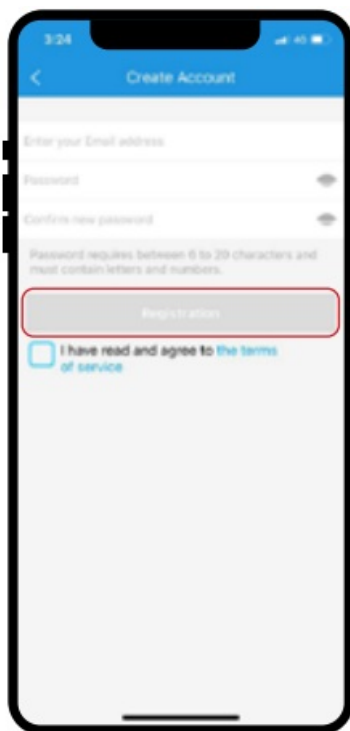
3:24

4G

<

Create Account

Enter your Email address

Password

Confirm new password

Password requires between 6 to 20 characters and must contain letters and numbers.

Registration

I have read and agree to the terms of service